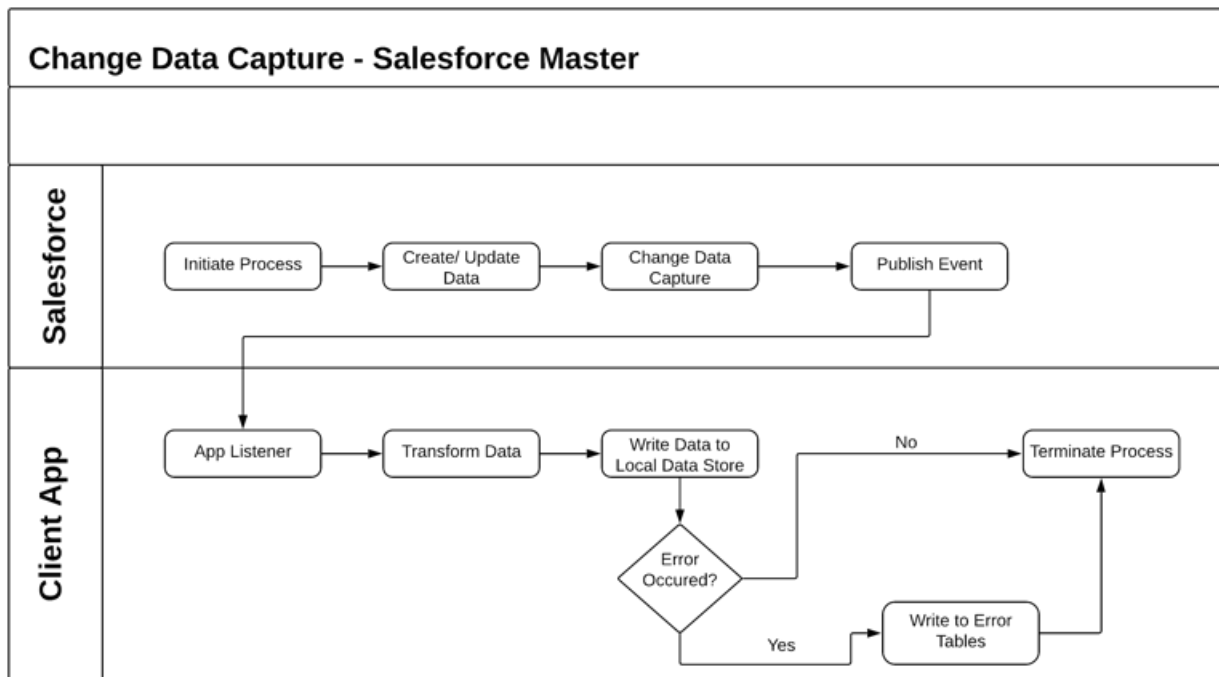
Change Data Capture - Salesforce Master

Salesforce

Initiate Process

Create/ Update Data

Change Data Capture

Publish Event

Client App

App Listener

Transform Data

Write Data to Local Data Store

No

Terminate Process

Error Occured?

Yes

Write to Error Tables